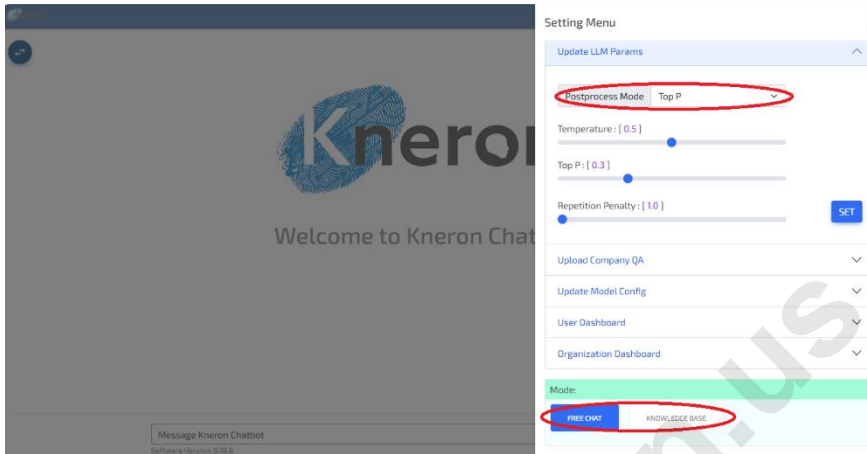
Kneron

Welcome to Kneron Chat

Message Kneron Chatbot

Software Version: 0.18.6

Setting Menu

Update LLM Params

Postprocess Mode Top P

Temperature : [ 0.5 ]

Top P : [ 0.3 ]

Repetition Penalty : [ 1.0 ]

SET

Upload Company QA

Update Model Config

User Dashboard

Organization Dashboard

Mode:

FREE CHAT KNOWLEDGE BASE